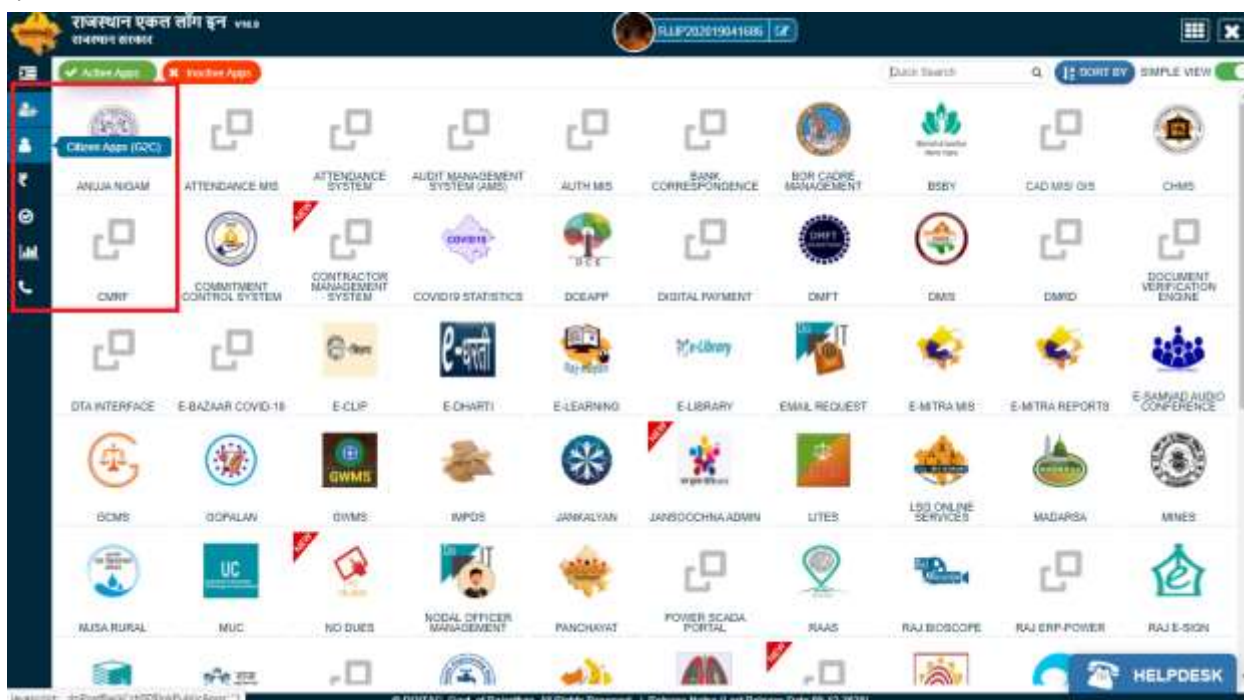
राजस्थान एकल साँग इन v10.0
राजस्थान सरकार

RJJP202019041686

Active Apps
Inactive Apps

Quick Search
SORT BY
SIMPLE VIEW

Citizen Apps (G2C)

ANUJA NIGAM
ATTENDANCE MIS
ATTENDANCE SYSTEM
AUDIT MANAGEMENT SYSTEM (AMS)
AUTH MIS
BANK CORRESPONDENCE
BOR CADRE MANAGEMENT
BSBY
CAD MIS/ GIS
CHMS

CMRF
COMMITMENT CONTROL SYSTEM
CONTRACTOR MANAGEMENT SYSTEM
COVID19 STATISTICS
DCEAPP
DIGITAL PAYMENT
DMFT
DMIS
DMRD
DOCUMENT VERIFICATION ENGINE

DTA INTERFACE
E-BAZAAR COVID-19
E-CLIP
E-DHARTI
E-LEARNING
E-LIBRARY
EMAIL REQUEST
E-MITRA MIS
E-MITRA REPORTS
E-SAMVAD AUDIO CONFERENCE

GCMS
GOPALAN
GWMS
IMPDS
JANKALYAN
JANSOOCHNA ADMIN
LITES
LSG ONLINE SERVICES
MADARSA
MINES

MJSA RURAL
MUC
NO DUES
NODAL OFFICER MANAGEMENT
PANCHAYAT
POWER SCADA PORTAL
RAAS
RAJ BIOSCOPE
RAJ ERP-POWER
RAJ E-SIGN

HELPDESK

© DOITC, Govt. of Rajasthan, All Rights Reserved. | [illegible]